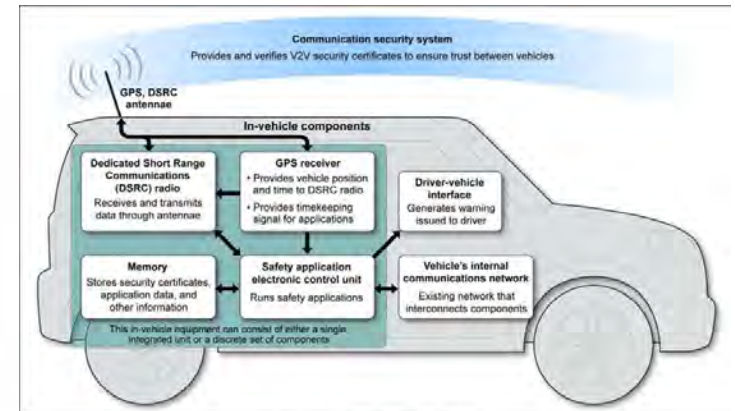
Communication security system
Provides and verifies V2V security certificates to ensure trust between vehicles

GPS, DSRC antennae

In-vehicle components

Dedicated Short Range Communications (DSRC) radio
Receives and transmits data through antennae

GPS receiver
• Provides vehicle position and time to DSRC radio
• Provides timekeeping signal for applications

Driver-vehicle interface
Generates warning issued to driver

Memory
Stores security certificates, application data, and other information

Safety application electronic control unit
Runs safety applications

Vehicle's internal communications network
Existing network that interconnects components

This in-vehicle equipment can consist of either a single integrated unit or a discrete set of components